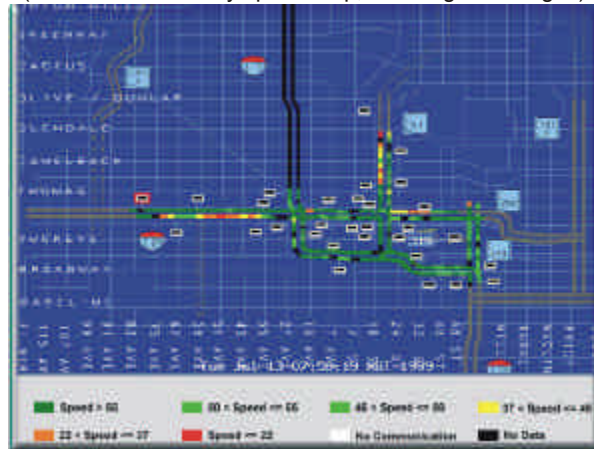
GREENWAY
CACTUS
OLIVE / DUNLAP
GLENDALE
CAMELBACK
THOMAS
MCDOWELL
BROADWAY
BASELINE

Tue Jul 13 07:58:19 MST 1999

Speed > 60
50 < Speed <= 55
46 < Speed <= 50
37 < Speed <= 46
22 < Speed <= 37
Speed <= 22
No Communication
No Data